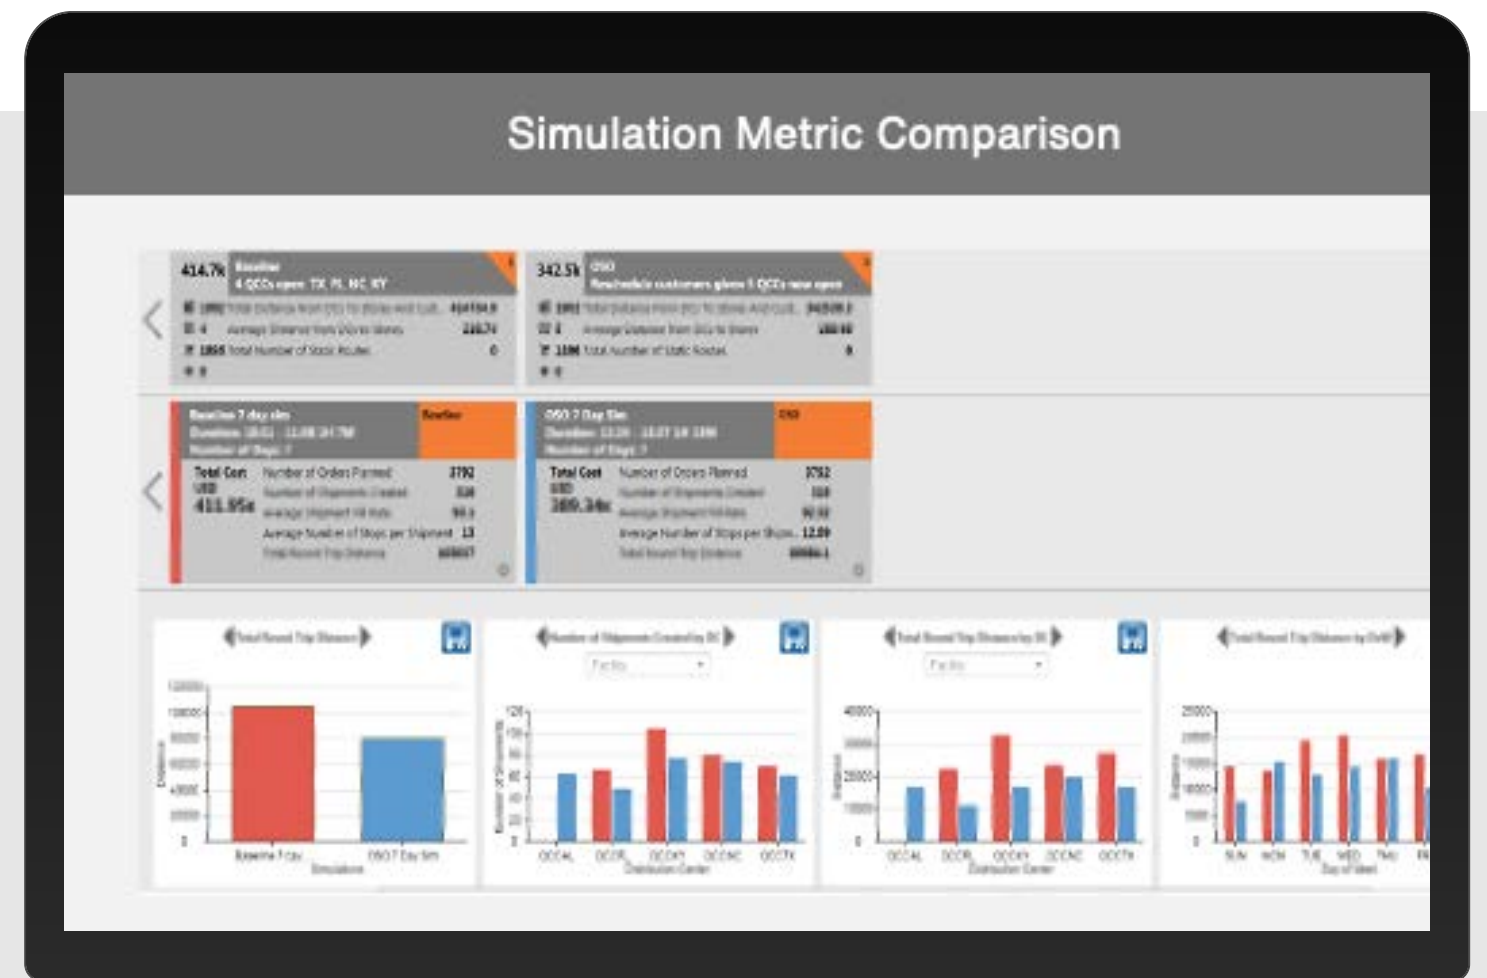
Simulation Metric Comparison

414.7k Baseline
4 QCCs open: TX, FL, NC, KY
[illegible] Total Distance from DCs to Stores and Cust... 414154.9
4 Average Distance from DCs to Stores 216.74
1866 Total Number of Static Routes 0

342.5k OSO
Reschedule customers given 5 QCCs now open
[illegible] Total Distance from DCs to Stores and Cust... 342508.2
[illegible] Average Distance from DCs to Stores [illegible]
1186 Total Number of Static Routes 0

Baseline 7 day sim
Duration: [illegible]
Number of Days: 7
Baseline
Total Cost USD 411.95k
Number of Orders Planned 3792
Number of Shipments Created 328
Average Shipment Fill Rate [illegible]
Average Number of Stops per Shipment 13
Total Round Trip Distance 605657

OSO 7 Day Sim
Duration: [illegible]
Number of Days: 7
OSO
Total Cost USD 389.34k
Number of Orders Planned 3792
Number of Shipments Created 318
Average Shipment Fill Rate 92.92
Average Number of Stops per Shipm... 12.09
Total Round Trip Distance 499864.1

Total Round Trip Distance
120000
100000
80000
60000
40000
20000
0
Distance
Baseline 7 day
OSO 7 Day Sim
Simulation

Number of Shipments Created by DC
Facility
120
100
80
60
40
20
0
Number of Shipments
QCCAL QCCFL QCCKY QCCNC QCCTX
Distribution Center

Total Round Trip Distance by DC
Facility
40000
30000
20000
10000
0
Distance
QCCAL QCCFL QCCKY QCCNC QCCTX
Distribution Center

Total Round Trip Distance by DoW
25000
20000
15000
10000
5000
0
Distance
SUN MON TUE WED THU FR
Day of Week